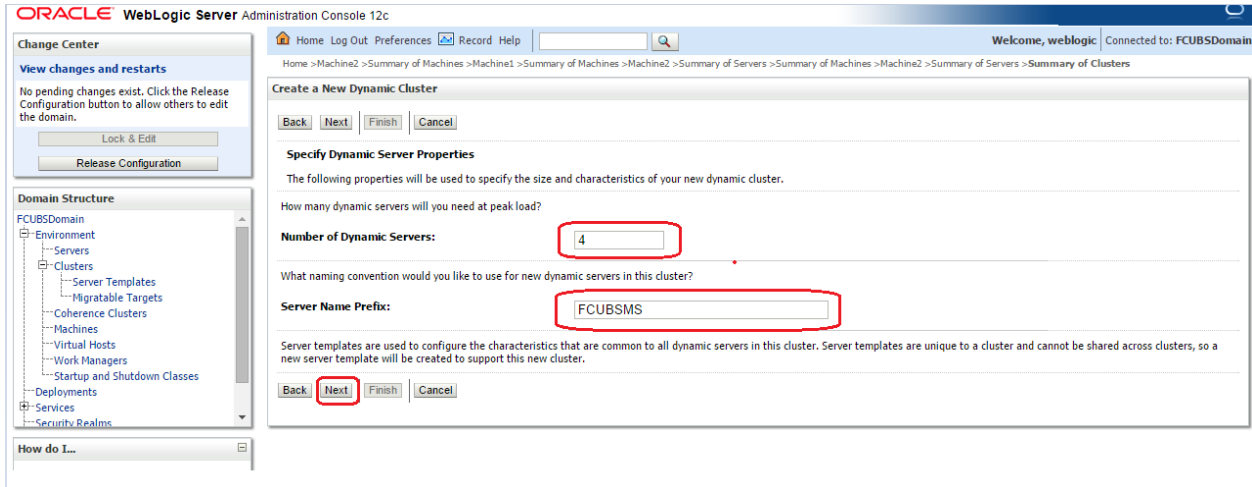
ORACLE WebLogic Server Administration Console 12c

Change Center

View changes and restarts

No pending changes exist. Click the Release Configuration button to allow others to edit the domain.

Lock & Edit

Release Configuration

Domain Structure

FCUBSDomain
Environment
Servers
Clusters
Server Templates
Migratable Targets
Coherence Clusters
Machines
Virtual Hosts
Work Managers
Startup and Shutdown Classes
Deployments
Services
Security Realms

How do I...

Home Log Out Preferences Record Help

Welcome, weblogic | Connected to: FCUBSDomain

Home >Machine2 >Summary of Machines >Machine1 >Summary of Machines >Machine2 >Summary of Servers >Summary of Machines >Machine2 >Summary of Servers >Summary of Clusters

Create a New Dynamic Cluster

Back Next Finish Cancel

Specify Dynamic Server Properties

The following properties will be used to specify the size and characteristics of your new dynamic cluster.

How many dynamic servers will you need at peak load?

Number of Dynamic Servers: 4

What naming convention would you like to use for new dynamic servers in this cluster?

Server Name Prefix: FCUBSMS

Server templates are used to configure the characteristics that are common to all dynamic servers in this cluster. Server templates are unique to a cluster and cannot be shared across clusters, so a new server template will be created to support this new cluster.

Back Next Finish Cancel